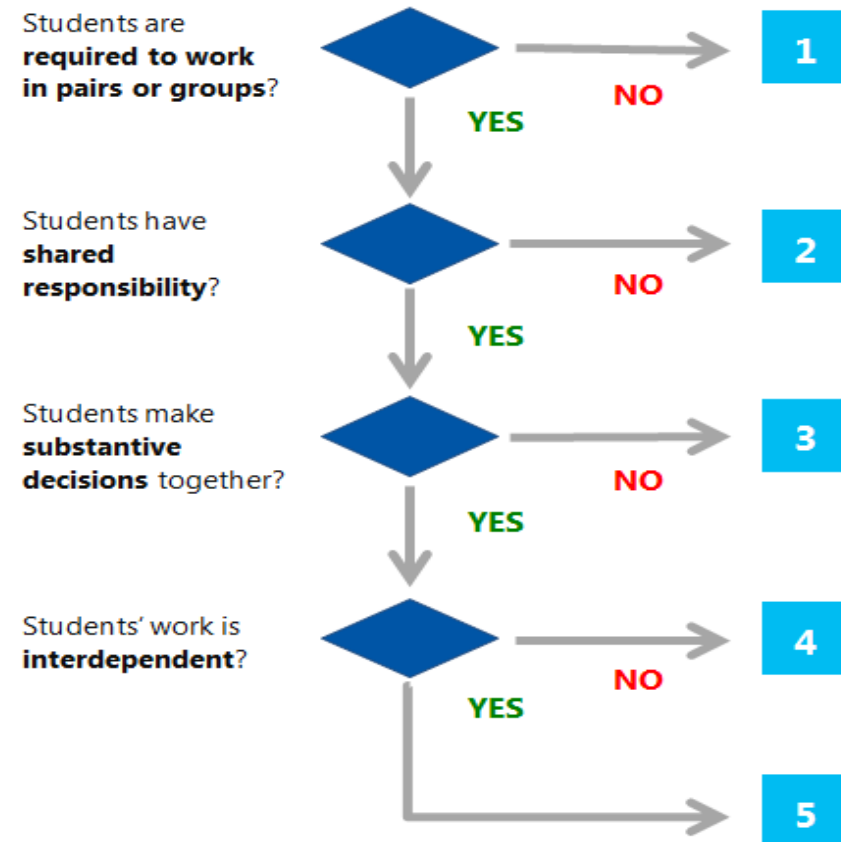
Students are **required to work in pairs or groups**?

NO

1

YES

Students have **shared responsibility**?

NO

2

YES

Students make **substantive decisions** together?

NO

3

YES

Students' work is **interdependent**?

NO

4

YES

5